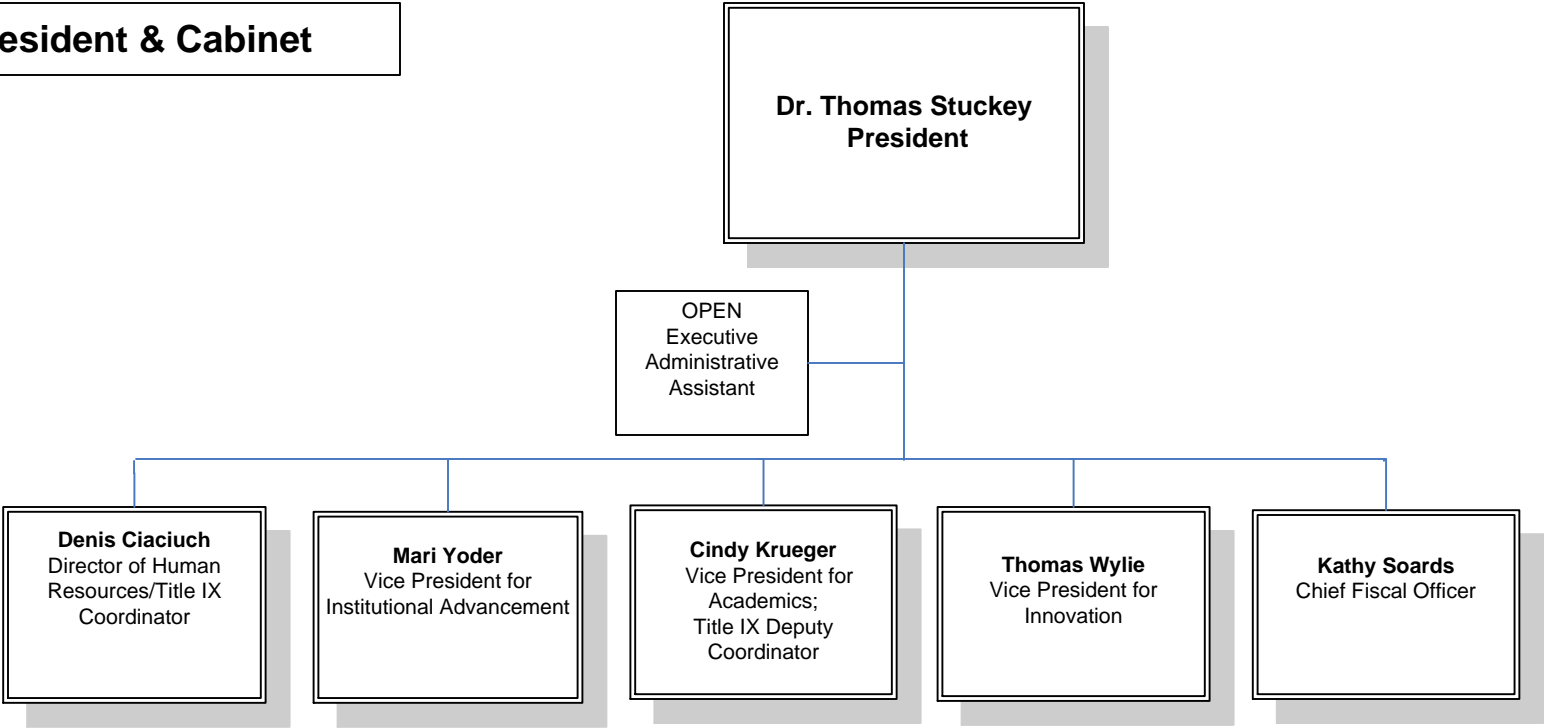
esident & Cabinet

Dr. Thomas Stuckey
President

OPEN
Executive
Administrative
Assistant

Denis Ciaciuch
Director of Human Resources/Title IX Coordinator

Mari Yoder
Vice President for Institutional Advancement

Cindy Krueger
Vice President for Academics; Title IX Deputy Coordinator

Thomas Wylie
Vice President for Innovation

Kathy Soards
Chief Fiscal Officer